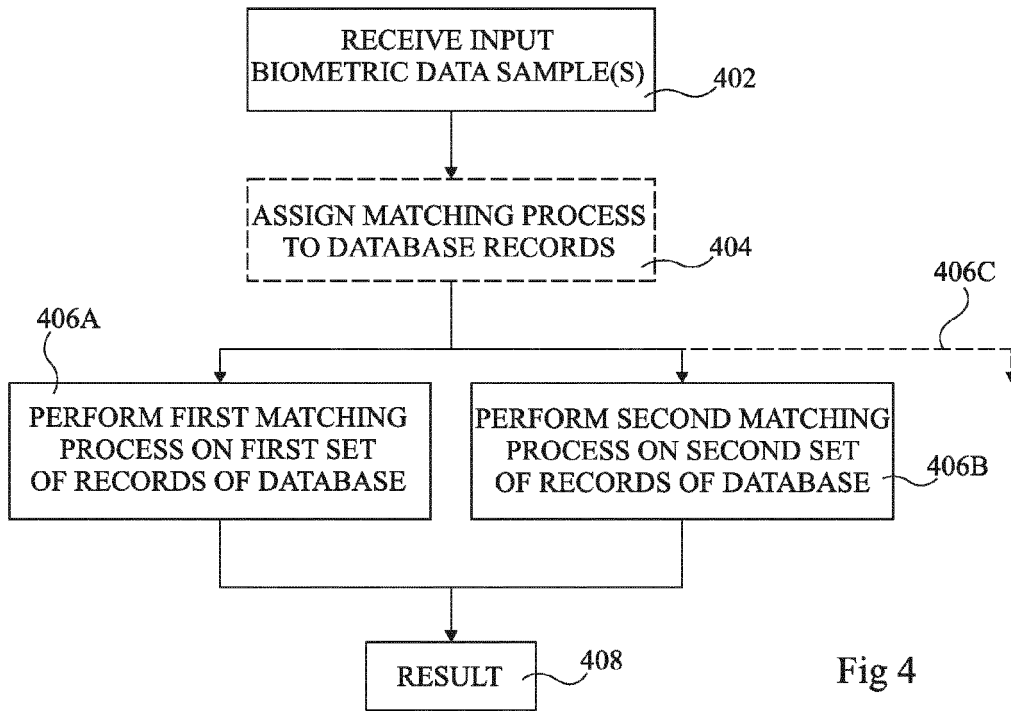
RECEIVE INPUT BIOMETRIC DATA SAMPLE(S)

402

ASSIGN MATCHING PROCESS TO DATABASE RECORDS

404

406C

406A

PERFORM FIRST MATCHING PROCESS ON FIRST SET OF RECORDS OF DATABASE

PERFORM SECOND MATCHING PROCESS ON SECOND SET OF RECORDS OF DATABASE

406B

RESULT

408

Fig 4